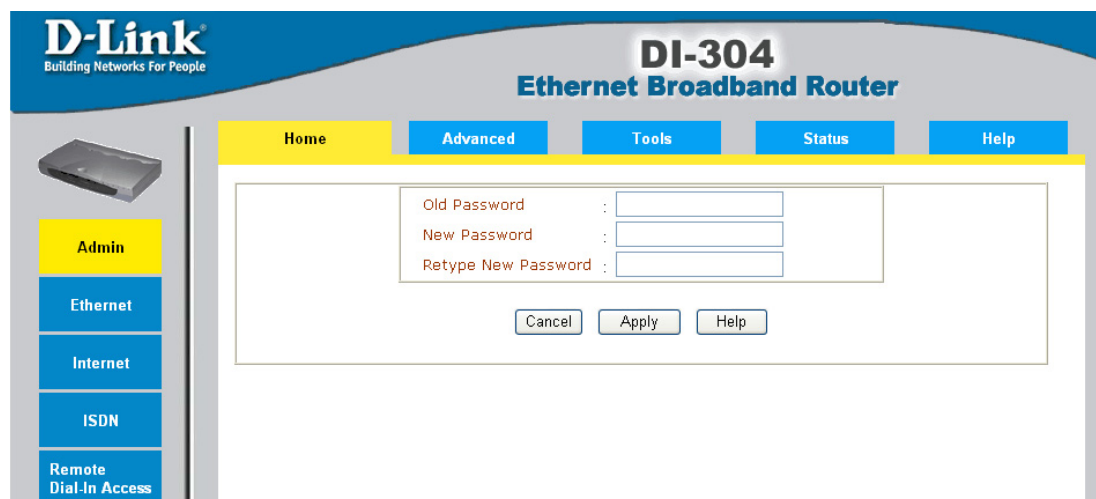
D-Link
Building Networks For People

DI-304
Ethernet Broadband Router

Home
Advanced
Tools
Status
Help

Admin
Ethernet
Internet
ISDN
Remote Dial-In Access

Old Password :
New Password :
Retype New Password :

Cancel
Apply
Help